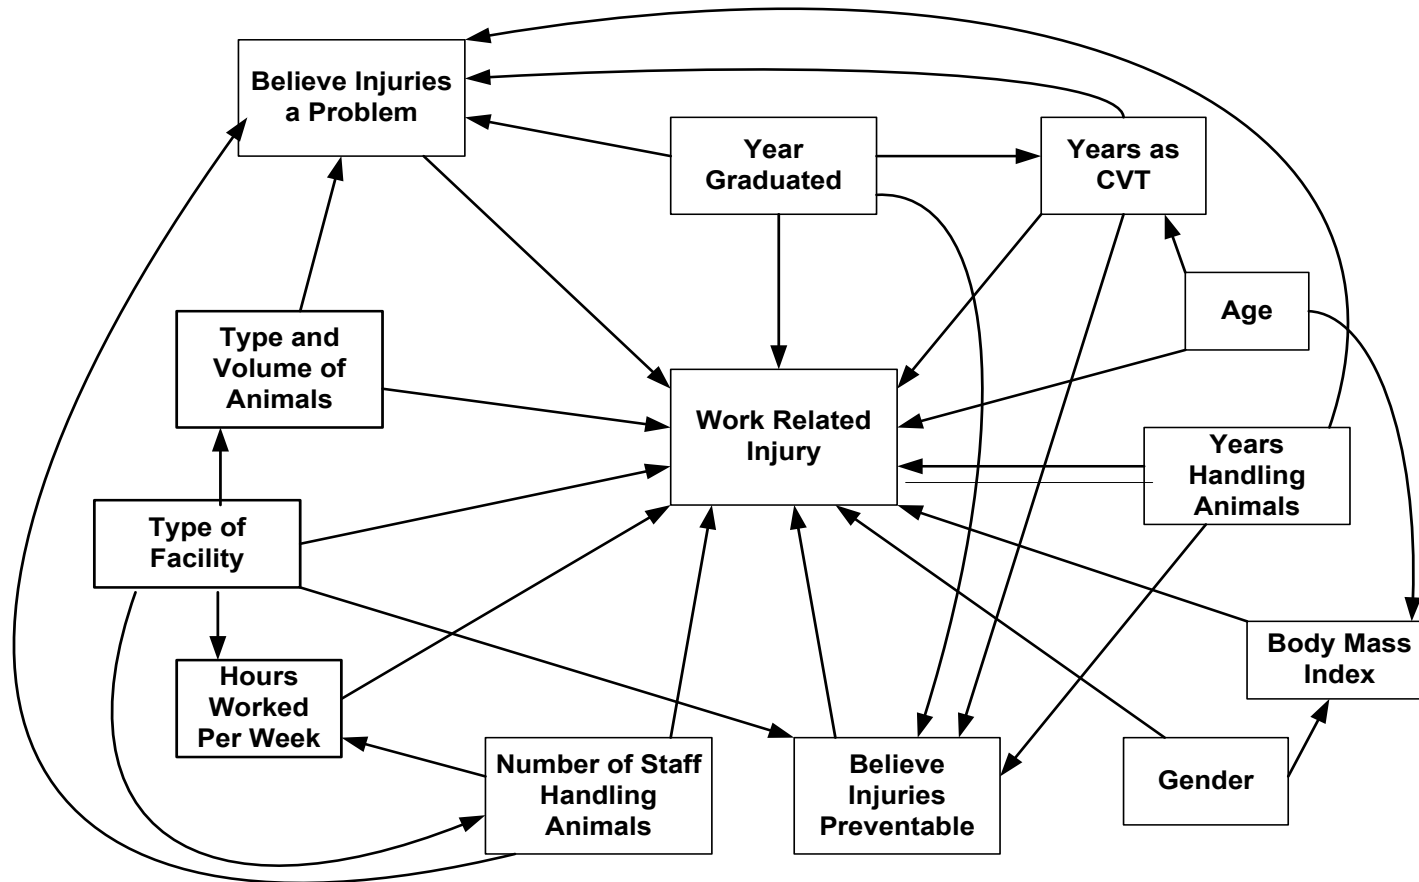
Believe Injuries a Problem

Year Graduated

Years as CVT

Age

Type and Volume of Animals

Work Related Injury

Years Handling Animals

Type of Facility

Hours Worked Per Week

Body Mass Index

Number of Staff Handling Animals

Believe Injuries Preventable

Gender